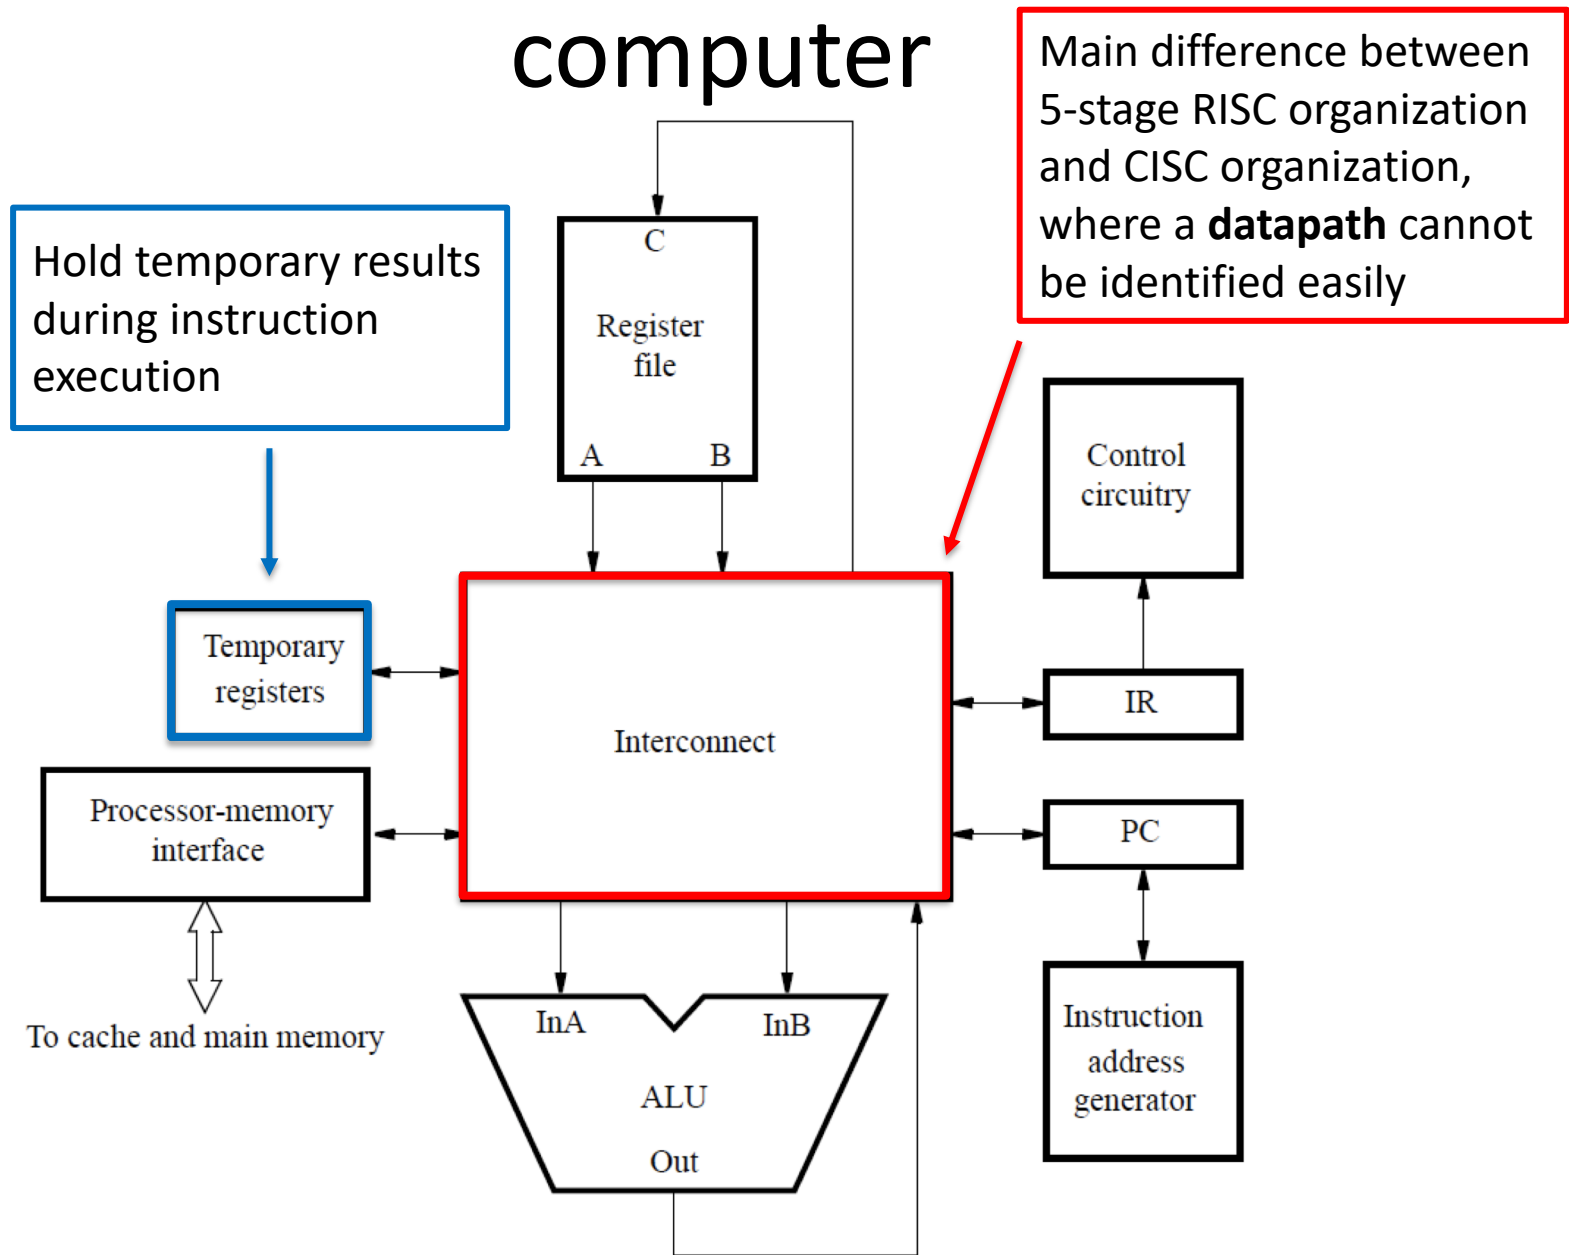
computer

Main difference between 5-stage RISC organization and CISC organization, where a **datapath** cannot be identified easily

Hold temporary results during instruction execution

C

Register file

A B

Control circuitry

Temporary registers

Interconnect

IR

Processor-memory interface

PC

To cache and main memory

InA InB

ALU

Out

Instruction address generator